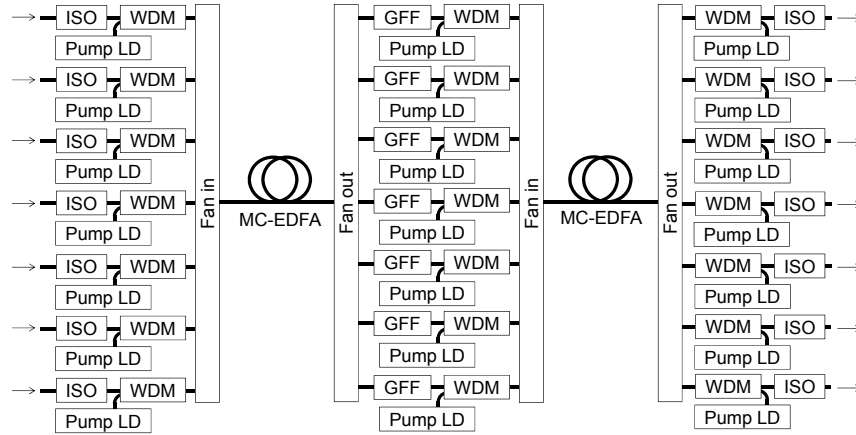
ISO WDM
Pump LD
ISO WDM
Pump LD
ISO WDM
Pump LD
ISO WDM
Pump LD
ISO WDM
Pump LD
ISO WDM
Pump LD
ISO WDM
Pump LD
Fan in
MC-EDFA
Fan out
GFF WDM
Pump LD
GFF WDM
Pump LD
GFF WDM
Pump LD
GFF WDM
Pump LD
GFF WDM
Pump LD
GFF WDM
Pump LD
GFF WDM
Pump LD
Fan in
MC-EDFA
Fan out
WDM ISO
Pump LD
WDM ISO
Pump LD
WDM ISO
Pump LD
WDM ISO
Pump LD
WDM ISO
Pump LD
WDM ISO
Pump LD
WDM ISO
Pump LD